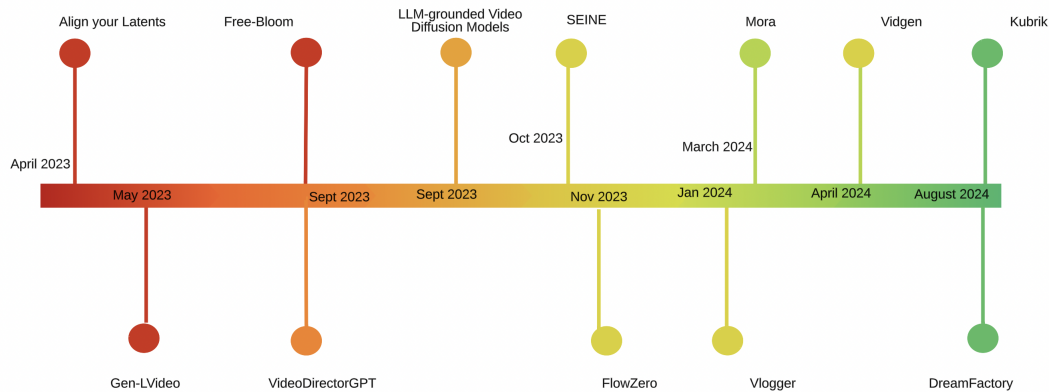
Align your Latents

Free-Bloom

LLM-grounded Video Diffusion Models

SEINE

Mora

Vidgen

Kubrik

April 2023

Oct 2023

March 2024

May 2023

Sept 2023

Sept 2023

Nov 2023

Jan 2024

April 2024

August 2024

Gen-LVideo

VideoDirectorGPT

FlowZero

Vlogger

DreamFactory